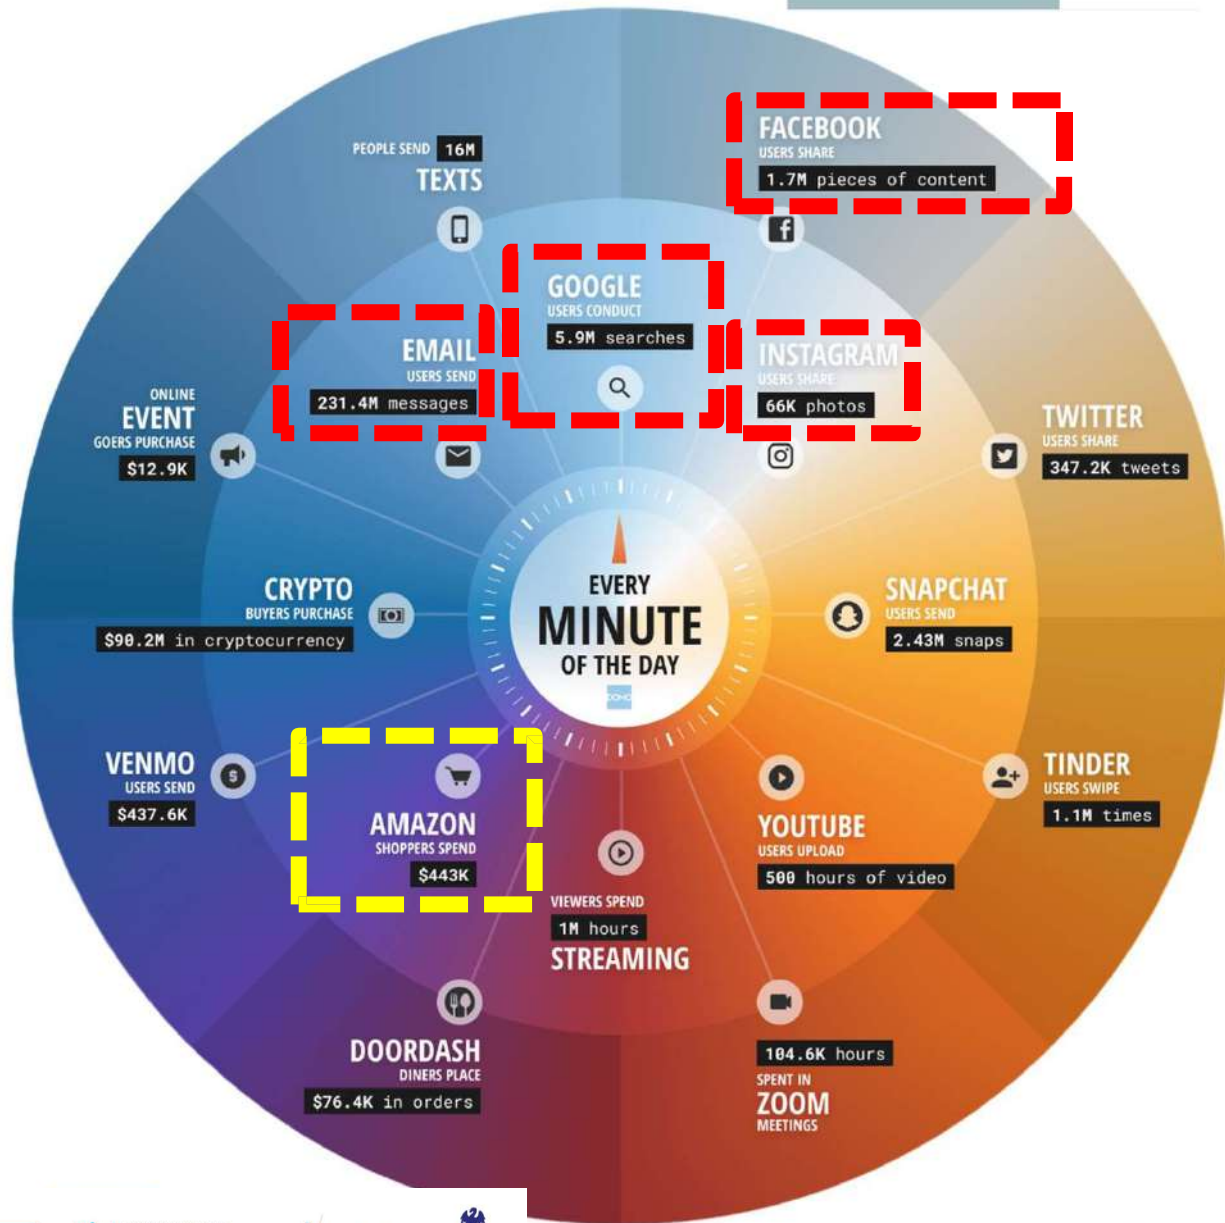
PEOPLE SEND 16M
TEXTS

FACEBOOK
USERS SHARE
1.7M pieces of content

GOOGLE
USERS CONDUCT
5.9M searches

EMAIL
USERS SEND
231.4M messages

INSTAGRAM
USERS SHARE
66K photos

ONLINE
EVENT
GOERS PURCHASE
$12.9K

TWITTER
USERS SHARE
347.2K tweets

CRYPTO
BUYERS PURCHASE
$90.2M in cryptocurrency

EVERY
MINUTE
OF THE DAY

SNAPCHAT
USERS SEND
2.43M snaps

VENMO
USERS SEND
$437.6K

TINDER
USERS SWIPE
1.1M times

AMAZON
SHOPPERS SPEND
$443K

YOUTUBE
USERS UPLOAD
500 hours of video

VIEWERS SPEND
1M hours
STREAMING

DOORDASH
DINERS PLACE
$76.4K in orders

104.6K hours
SPENT IN
ZOOM
MEETINGS